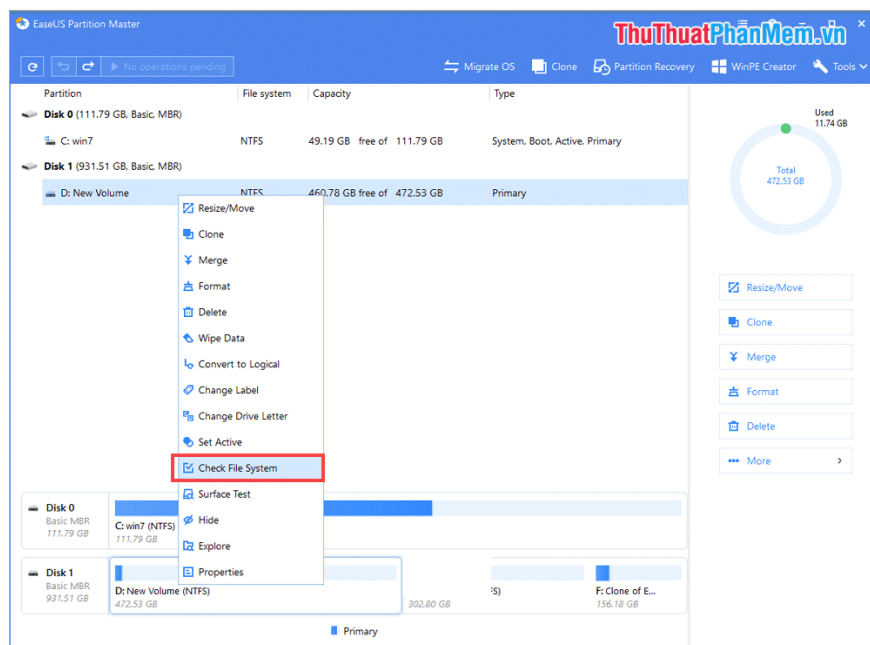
EaseUS Partition Master

ThuThuatPhanMem.vn

No operations pending

Migrate OS
Clone
Partition Recovery
WinPE Creator
Tools

| Partition | File system | Capacity | Type |
|---|---|---|---|
| Disk 0 (111.79 GB, Basic, MBR) | | | |
| C: win7 | NTFS | 49.19 GB free of 111.79 GB | System, Boot, Active, Primary |
| Disk 1 (931.51 GB, Basic, MBR) | | | |
| D: New Volume | NTFS | 460.78 GB free of 472.53 GB | Primary |

Resize/Move
Clone
Merge
Format
Delete
Wipe Data
Convert to Logical
Change Label
Change Drive Letter
Set Active
Check File System
Surface Test
Hide
Explore
Properties

Used
11.74 GB
Total
472.53 GB

Resize/Move
Clone
Merge
Format
Delete
More

Disk 0
Basic MBR
111.79 GB
C: win7 (NTFS)
112.79 GB

Disk 1
Basic MBR
931.51 GB
D: New Volume (NTFS)
472.53 GB
302.80 GB
FS)
F: Clone of E...
156.18 GB

Primary